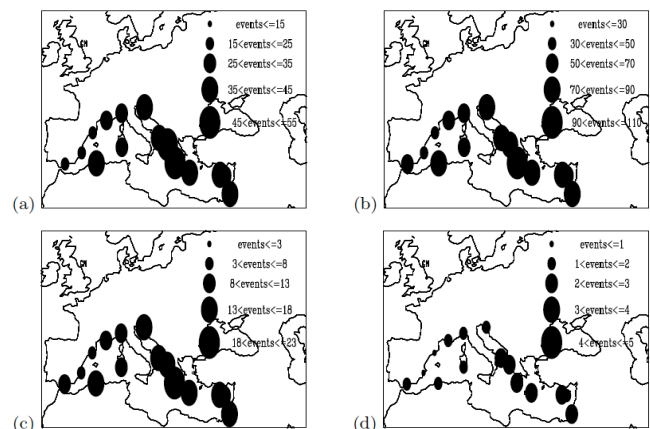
(a)
events<=15
15<events<=25
25<events<=35
35<events<=45
45<events<=55

(b)
events<=30
30<events<=50
50<events<=70
70<events<=90
90<events<=110

(c)
events<=3
3<events<=8
8<events<=13
13<events<=18
18<events<=23

(d)
events<=1
1<events<=2
2<events<=3
3<events<=4
4<events<=5